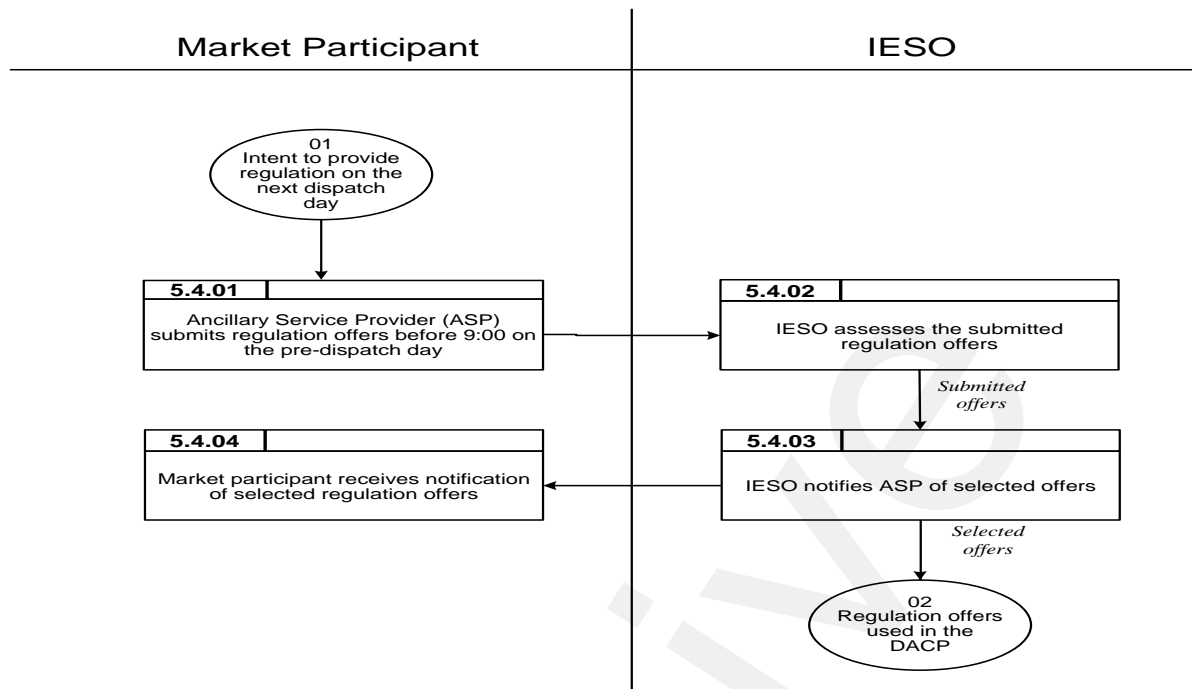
Market Participant

IESO

01
Intent to provide regulation on the next dispatch day

5.4.01

Ancillary Service Provider (ASP) submits regulation offers before 9:00 on the pre-dispatch day

5.4.02

IESO assesses the submitted regulation offers

Submitted offers

5.4.04

Market participant receives notification of selected regulation offers

5.4.03

IESO notifies ASP of selected offers

Selected offers

02
Regulation offers used in the DACP